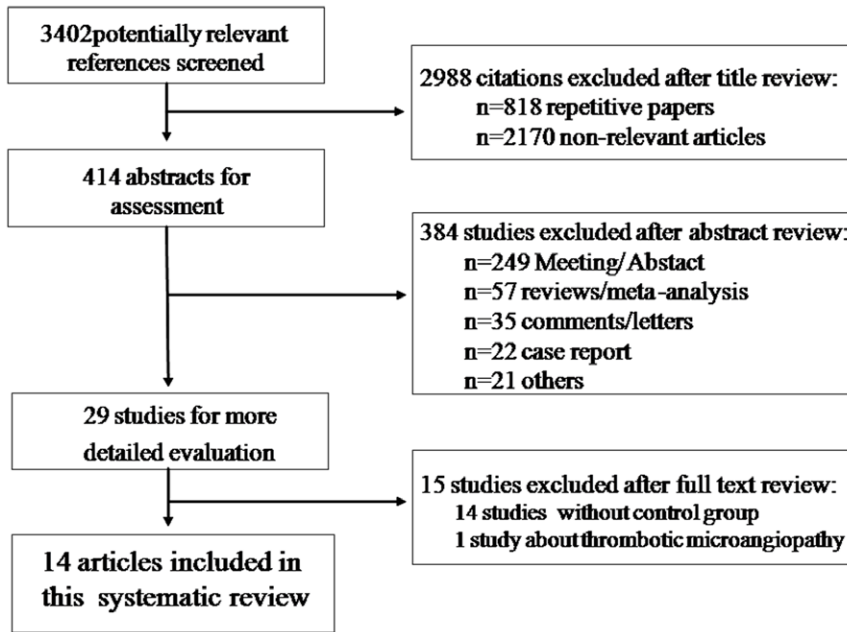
3402potentially relevant references screened

2988 citations excluded after title review:
n=818 repetitive papers
n=2170 non-relevant articles

414 abstracts for assessment

384 studies excluded after abstract review:
n=249 Meeting/ Abstact
n=57 reviews/meta-analysis
n=35 comments/letters
n=22 case report
n=21 others

29 studies for more detailed evaluation

15 studies excluded after full text review:
14 studies without control group
1 study about thrombotic microangiopathy

14 articles included in this systematic review